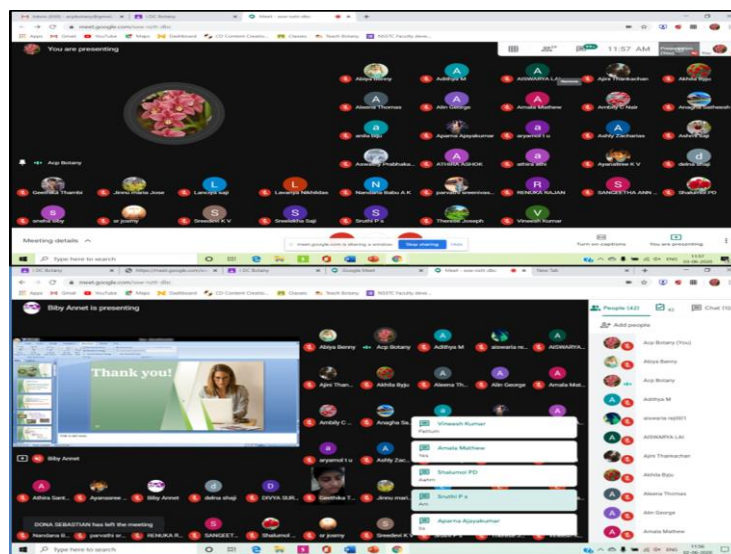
Inbox (698) - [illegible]@gmail | CDC Botany | Meet - wse-nzth-dbc

meet.google.com/wse-nzth-dbc

Apps Gmail YouTube Maps Dashboard CD Content Creatio... Classes Teach Botany NGSTC Faculty deve...

You are presenting

11:57 AM

Abiya Benny | Adithya M | AISWARYA LAL | Ajini Thamachan | Akhila Byju

Aleena Thomas | Alin George | Amala Mathew | Ambily C Nair | Anagha Satheesh

anitta biju | Aparna Ajayakumar | aryamol t u | Ashly Zacharias | Ashwin Raj

Acp Botany | Aswathy Prabhaka... | ATHIRA ASHOK | athira.ann | Ayanashree K V | delna shaji

Geethika Thambi | Jinnu Maria Jose | Lavanya saji | Lavanya Nikhildas | Namitha Babu A K | parvathi sreenivas... | RENUKA RAJAN | SANGEETHA ANN... | Shalumol PD

anetha biby | sr josmy | Sreedevi K V | Sreelekha Saji | Sruthi P s | Theresa Joseph | Vineesh Kumar

Meeting details

meet.google.com is sharing a window. Stop sharing Hide

Turn on captions | You are presenting

Type here to search

11:57 02-06-2020

CDC Botany | https://meet.google.com/wse-... | CDC Botany | Google Meet | Meet - wse-nzth-dbc | New Tab

meet.google.com/wse-nzth-dbc

Apps Gmail YouTube Maps Dashboard CD Content Creatio... Classes Teach Botany NGSTC Faculty deve...

Biby Annet is presenting

Thank you!

Abiya Benny | Acp Botany | Adithya M | aiswaria re... | AISWARYA...

Ajini Than... | Akhila Byju | Aleena Th... | Alin George | Amala Mat...

Ambily C... | Anagha Sa...

aryamol t u | Ashly Zac...

Biby Annet

Athira Sant... | Ayanasree... | Biby Annet | delna shaji | DIVYA SUR... | Geethika T... | Jinnu mari...

DONA SEBASTIAN has left the meeting

Nandana B... | parvathi sr... | RENUKA R... | SANGEET... | Shalumol... | sr josmy | Sreedevi K

Vineesh Kumar
Pernum

Amala Mathew
Yes

Shalumol PD
Aamm

Sruthi P s
Ani

Aparna Ajayakumar
Sa

People (42) | Chat

Add people

Acp Botany (You)
Abiya Benny
Acp Botany
Adithya M
aiswaria raj001
AISWARYA LAL
Ajini Thamachan
Akhila Byju
Aleena Thomas
Alin George
Amala Mathew

Type here to search

11:58 02-06-2020